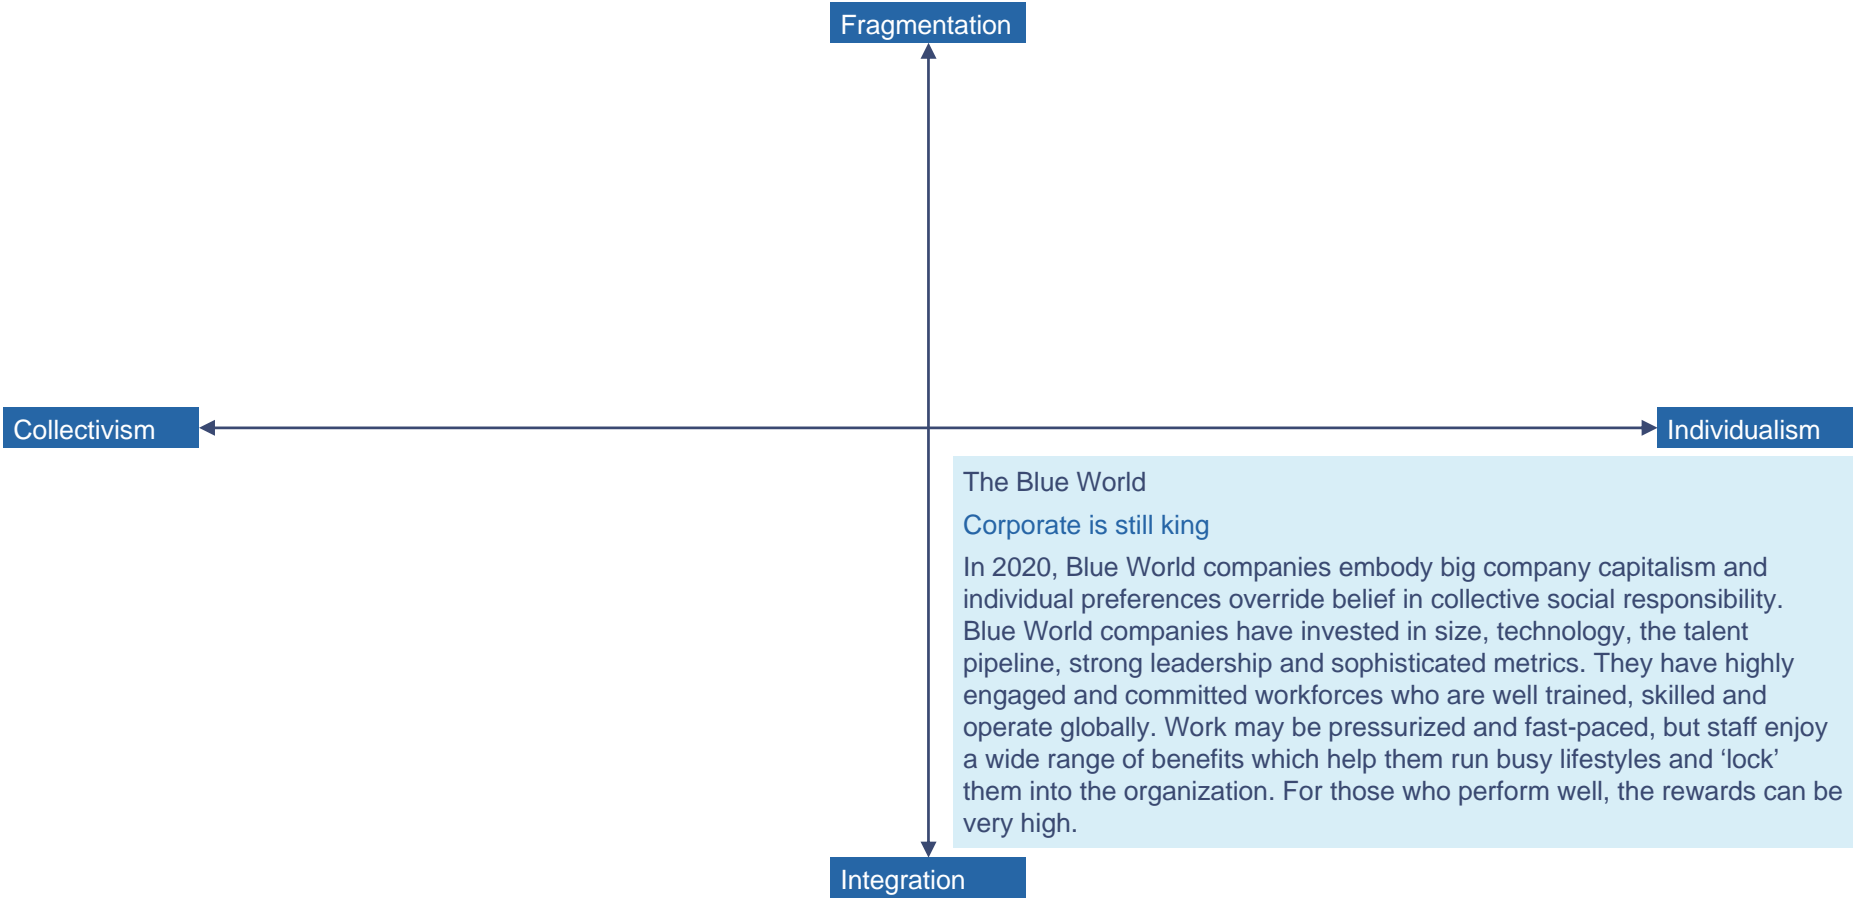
Fragmentation

Collectivism

Individualism

The Blue World

Corporate is still king

In 2020, Blue World companies embody big company capitalism and individual preferences override belief in collective social responsibility. Blue World companies have invested in size, technology, the talent pipeline, strong leadership and sophisticated metrics. They have highly engaged and committed workforces who are well trained, skilled and operate globally. Work may be pressurized and fast-paced, but staff enjoy a wide range of benefits which help them run busy lifestyles and ‘lock’ them into the organization. For those who perform well, the rewards can be very high.

Integration